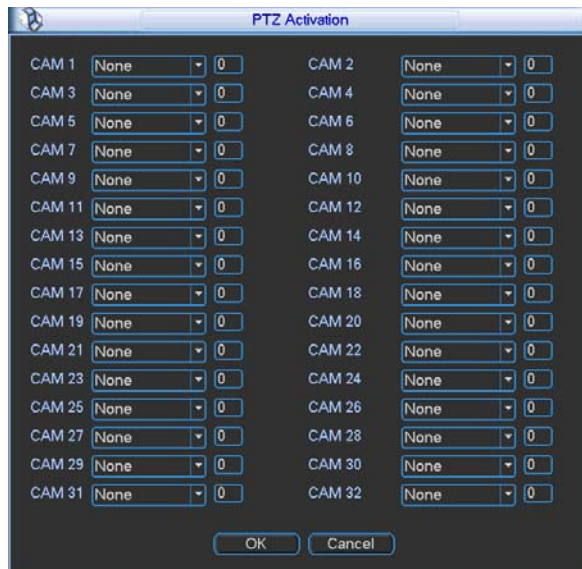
PTZ Activation

| | | | | | |
|---|---|---|---|---|---|
| CAM 1 | None | 0 | CAM 2 | None | 0 |
| CAM 3 | None | 0 | CAM 4 | None | 0 |
| CAM 5 | None | 0 | CAM 6 | None | 0 |
| CAM 7 | None | 0 | CAM 8 | None | 0 |
| CAM 9 | None | 0 | CAM 10 | None | 0 |
| CAM 11 | None | 0 | CAM 12 | None | 0 |
| CAM 13 | None | 0 | CAM 14 | None | 0 |
| CAM 15 | None | 0 | CAM 16 | None | 0 |
| CAM 17 | None | 0 | CAM 18 | None | 0 |
| CAM 19 | None | 0 | CAM 20 | None | 0 |
| CAM 21 | None | 0 | CAM 22 | None | 0 |
| CAM 23 | None | 0 | CAM 24 | None | 0 |
| CAM 25 | None | 0 | CAM 26 | None | 0 |
| CAM 27 | None | 0 | CAM 28 | None | 0 |
| CAM 29 | None | 0 | CAM 30 | None | 0 |
| CAM 31 | None | 0 | CAM 32 | None | 0 |

OK Cancel